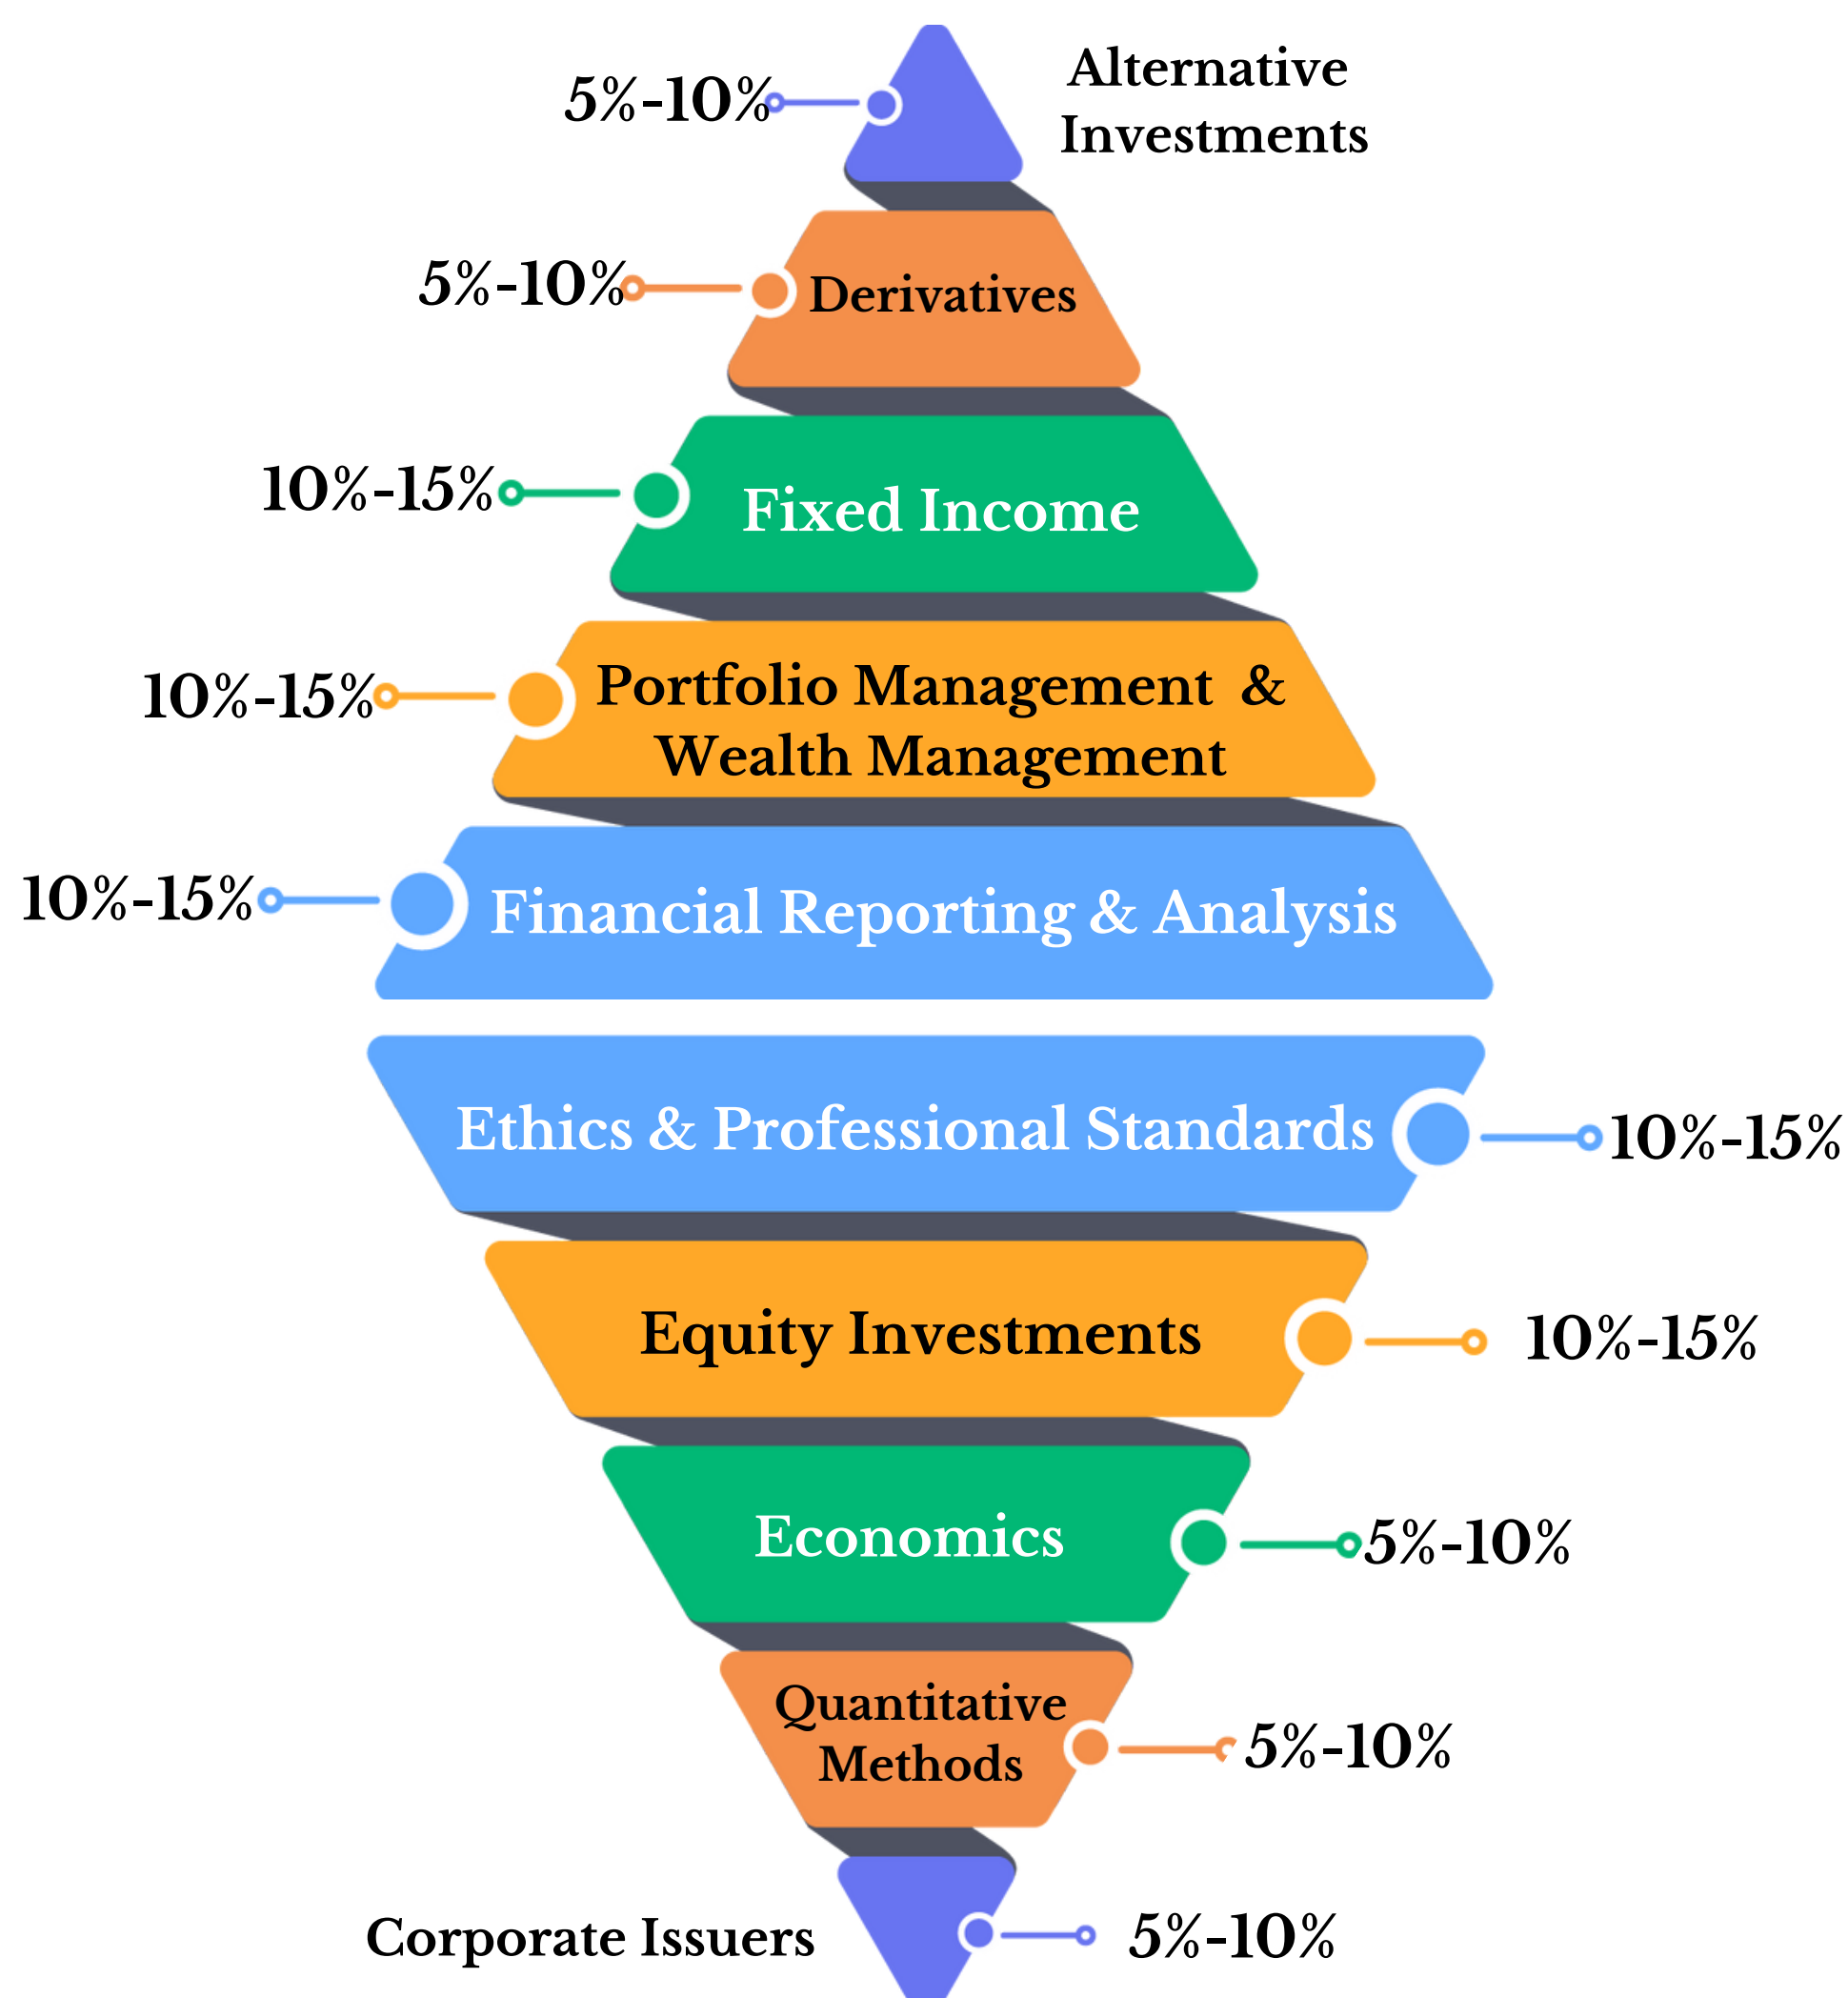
5%-10%
Alternative Investments

5%-10%
Derivatives

10%-15%
Fixed Income

10%-15%
Portfolio Management & Wealth Management

10%-15%
Financial Reporting & Analysis

Ethics & Professional Standards
10%-15%

Equity Investments
10%-15%

Economics
5%-10%

Quantitative Methods
5%-10%

Corporate Issuers
5%-10%